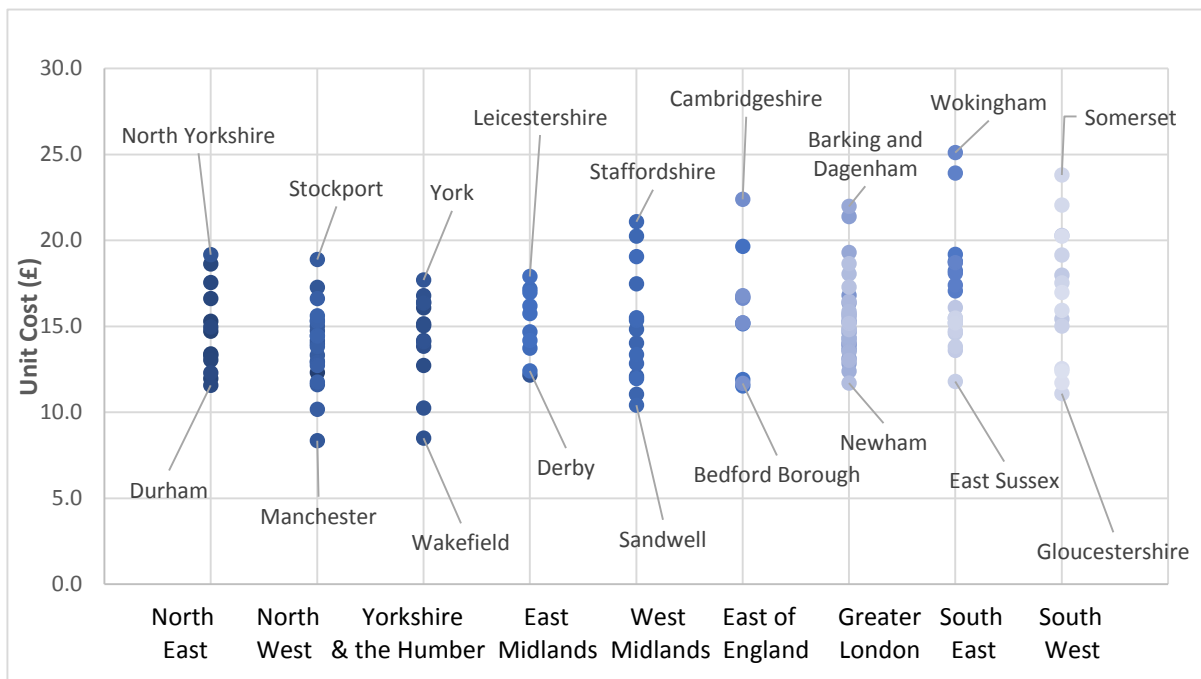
30.0
25.0
20.0
15.0
10.0
5.0
0.0

Unit Cost (£)

North Yorkshire
Stockport
York
Leicestershire
Staffordshire
Cambridgeshire
Barking and Dagenham
Wokingham
Somerset

Durham
Manchester
Wakefield
Derby
Sandwell
Bedford Borough
Newham
East Sussex
Gloucestershire

North East
North West
Yorkshire & the Humber
East Midlands
West Midlands
East of England
Greater London
South East
South West